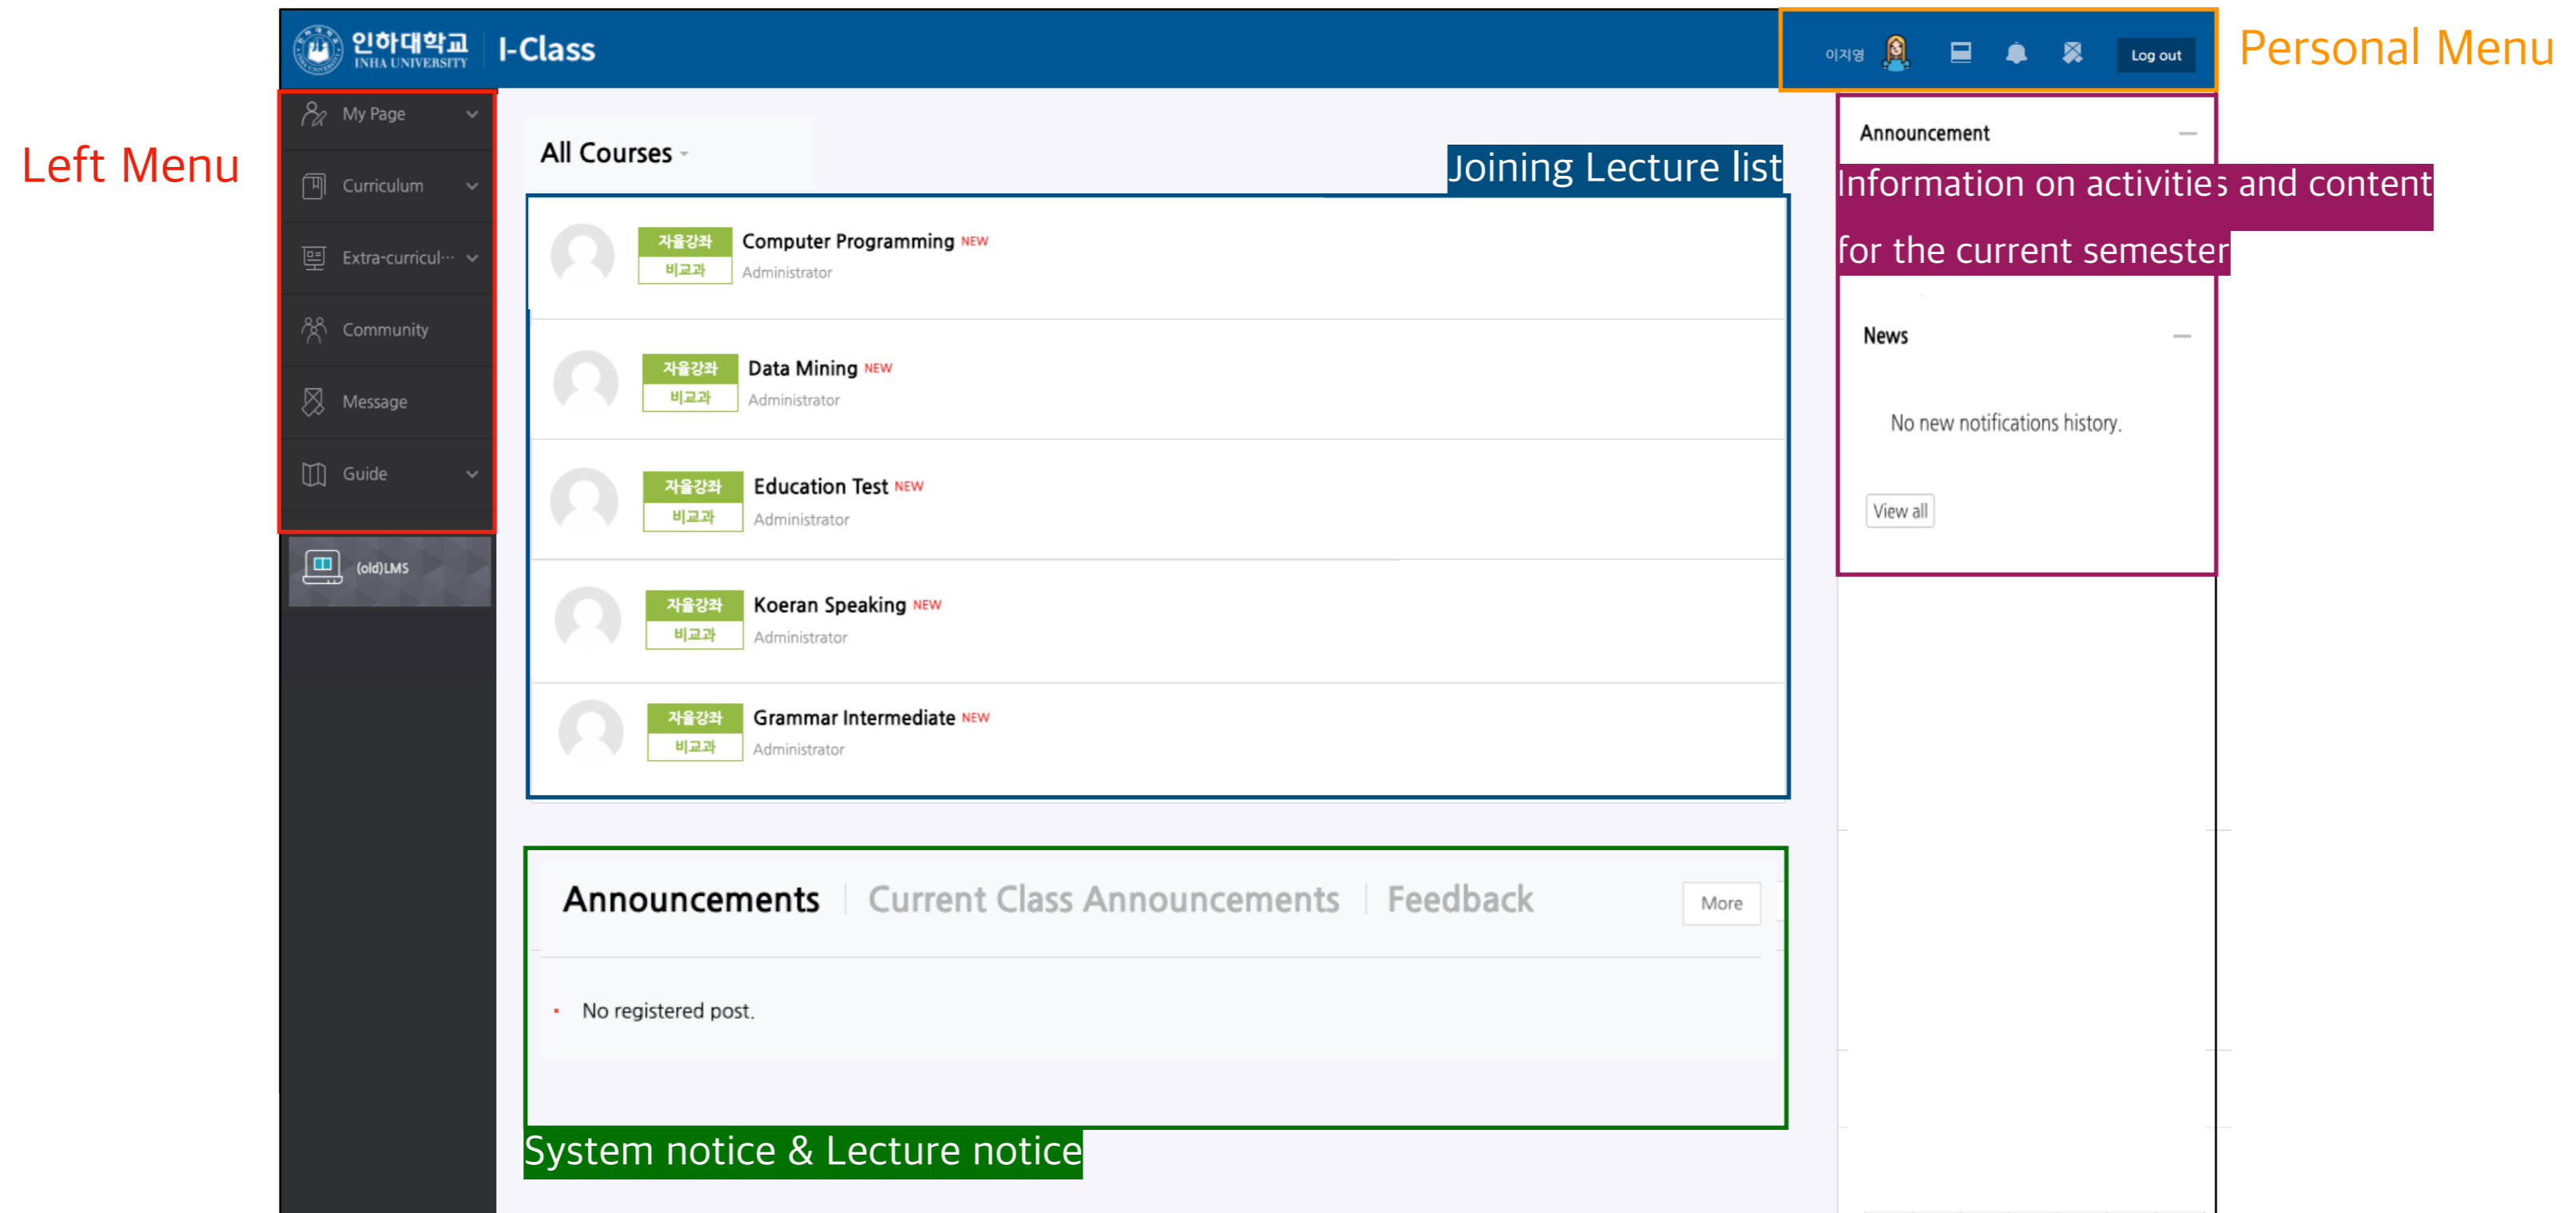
인하대학교 INHA UNIVERSITY I-Class

이지영 Log out

Personal Menu

Left Menu

My Page

Curriculum

Extra-curricul···

Community

Message

Guide

(old)LMS

All Courses

Joining Lecture list

자율강좌 비교과 Computer Programming NEW
Administrator

자율강좌 비교과 Data Mining NEW
Administrator

자율강좌 비교과 Education Test NEW
Administrator

자율강좌 비교과 Koeran Speaking NEW
Administrator

자율강좌 비교과 Grammar Intermediate NEW
Administrator

Announcement

Information on activities and content for the current semester

News

No new notifications history.

View all

Announcements | Current Class Announcements | Feedback More

No registered post.

System notice & Lecture notice